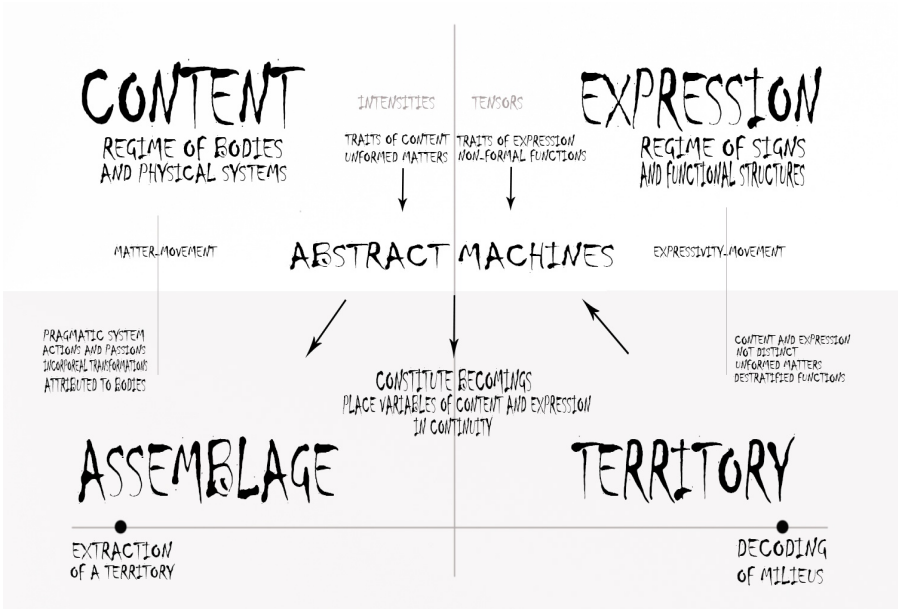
CONTENT
REGIME OF BODIES
AND PHYSICAL SYSTEMS

INTENSITIES

TENSORS

EXPRESSION
REGIME OF SIGNS
AND FUNCTIONAL STRUCTURES

TRAITS OF CONTENT
UNFORMED MATTERS

TRAITS OF EXPRESSION
NON-FORMAL FUNCTIONS

MATTER-MOVEMENT

ABSTRACT MACHINES

EXPRESSIVITY-MOVEMENT

PRAGMATIC SYSTEM
ACTIONS AND PASSIONS
INCORPOREAL TRANSFORMATIONS
ATTRIBUTED TO BODIES

CONTENT AND EXPRESSION
NOT DISTINCT
UNFORMED MATTERS
DESTRATIFIED FUNCTIONS

CONSTITUTE BECOMINGS
PLACE VARIABLES OF CONTENT AND EXPRESSION
IN CONTINUITY

ASSEMBLAGE

TERRITORY

EXTRACTION
OF A TERRITORY

DECODING
OF MILIEUS